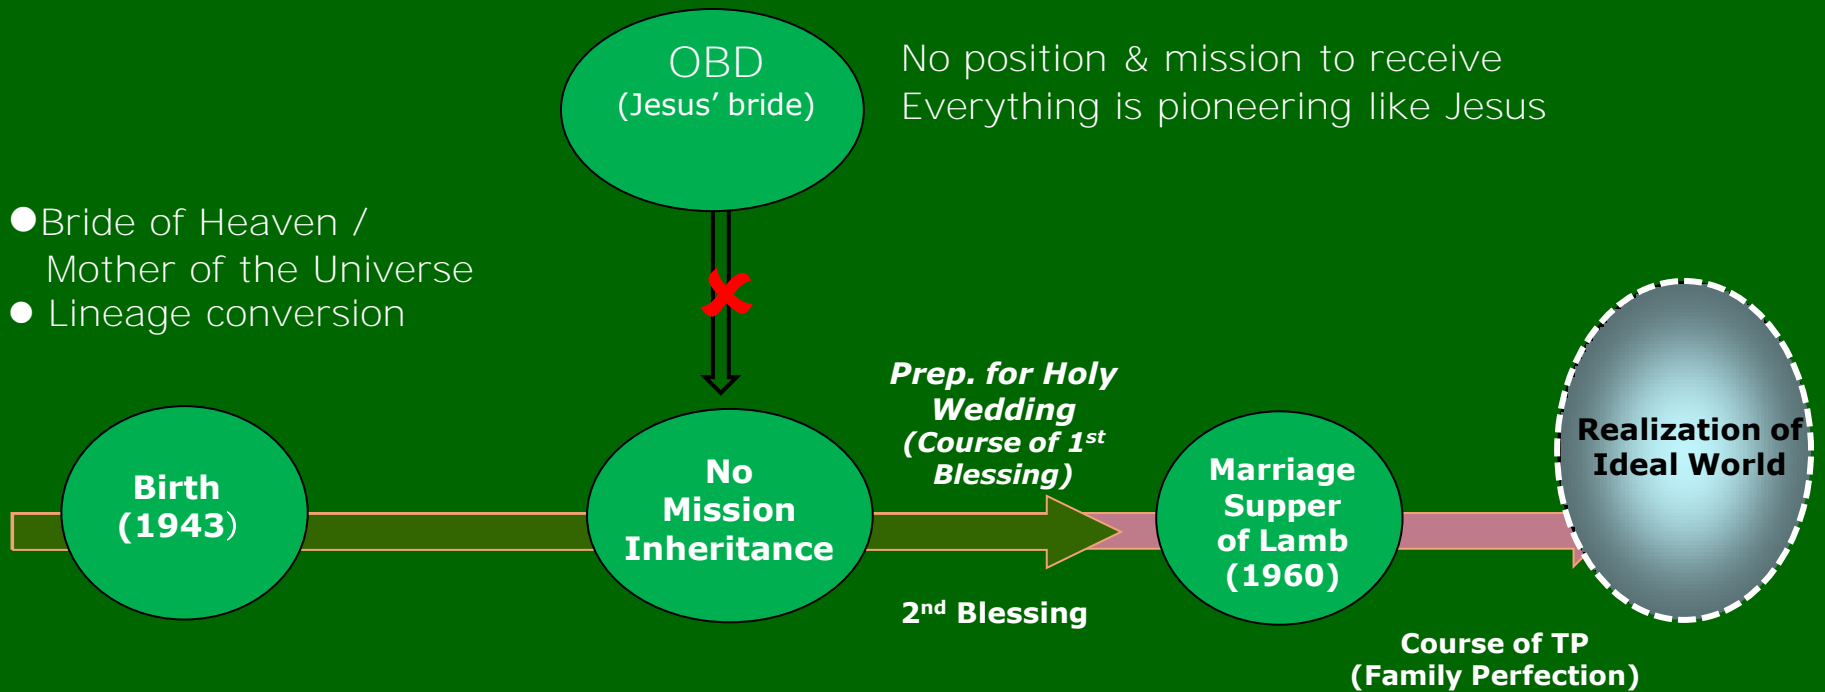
OBD
(Jesus' bride)

No position & mission to receive
Everything is pioneering like Jesus

● Bride of Heaven / Mother of the Universe
● Lineage conversion

Birth
(1943)

No
Mission
Inheritance

Prep. for Holy Wedding
(Course of $1^{st}$ Blessing)

$2^{nd}$ Blessing

Marriage
Supper
of Lamb
(1960)

Realization of
Ideal World

Course of TP
(Family Perfection)